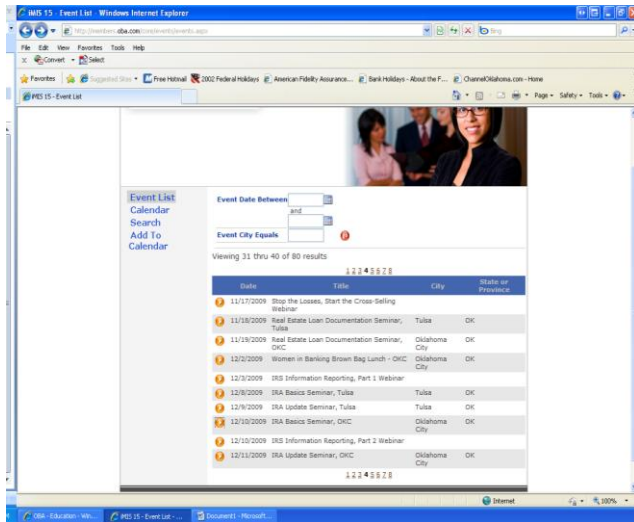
iMIS 15 - Event List - Windows Internet Explorer

http://members.oba.com/core/events/events.aspx

Bing

File Edit View Favorites Tools Help

Convert Select

Favorites Suggested Sites Free Hotmail 2002 Federal Holidays American Fidelity Assurance... Bank Holidays - About the F... ChannelOklahoma.com - Home

iMIS 15 - Event List

Page Safety Tools

Event List
Calendar
Search
Add To Calendar

Event Date Between
and
Event City Equals

Viewing 31 thru 40 of 80 results

1 2 3 4 5 6 7 8

| | Date | Title | City | State or Province |
|---|---|---|---|---|
| | 11/17/2009 | Stop the Losses, Start the Cross-Selling Webinar | | |
| | 11/18/2009 | Real Estate Loan Documentation Seminar, Tulsa | Tulsa | OK |
| | 11/19/2009 | Real Estate Loan Documentation Seminar, OKC | Oklahoma City | OK |
| | 12/2/2009 | Women in Banking Brown Bag Lunch - OKC | Oklahoma City | OK |
| | 12/3/2009 | IRS Information Reporting, Part 1 Webinar | | |
| | 12/8/2009 | IRA Basics Seminar, Tulsa | Tulsa | OK |
| | 12/9/2009 | IRA Update Seminar, Tulsa | Tulsa | OK |
| | 12/10/2009 | IRA Basics Seminar, OKC | Oklahoma City | OK |
| | 12/10/2009 | IRS Information Reporting, Part 2 Webinar | | |
| | 12/11/2009 | IRA Update Seminar, OKC | Oklahoma City | OK |

1 2 3 4 5 6 7 8

Internet 100%

OBA - Education - Win... iMIS 15 - Event List -... Document1 - Microsoft...